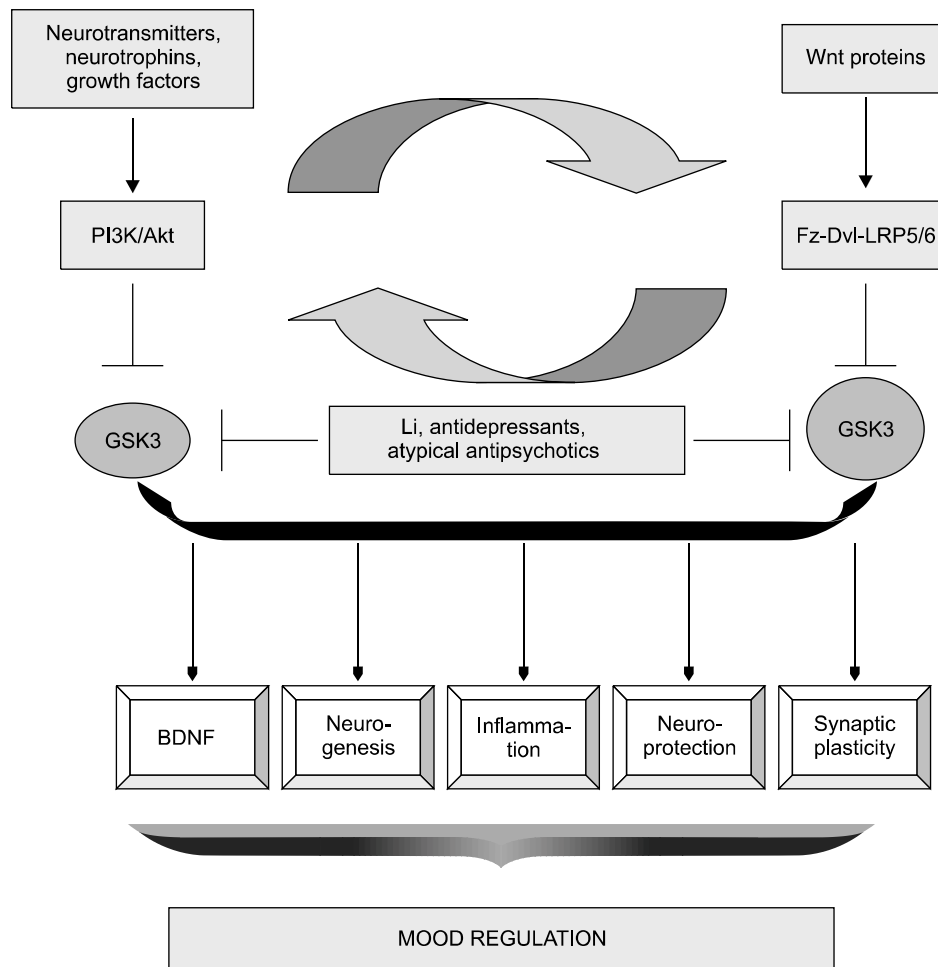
Neurotransmitters, neurotrophins, growth factors

Wnt proteins

PI3K/Akt

Fz-Dvl-LRP5/6

GSK3

Li, antidepressants, atypical antipsychotics

GSK3

BDNF

Neurogenesis

Inflammation

Neuroprotection

Synaptic plasticity

MOOD REGULATION